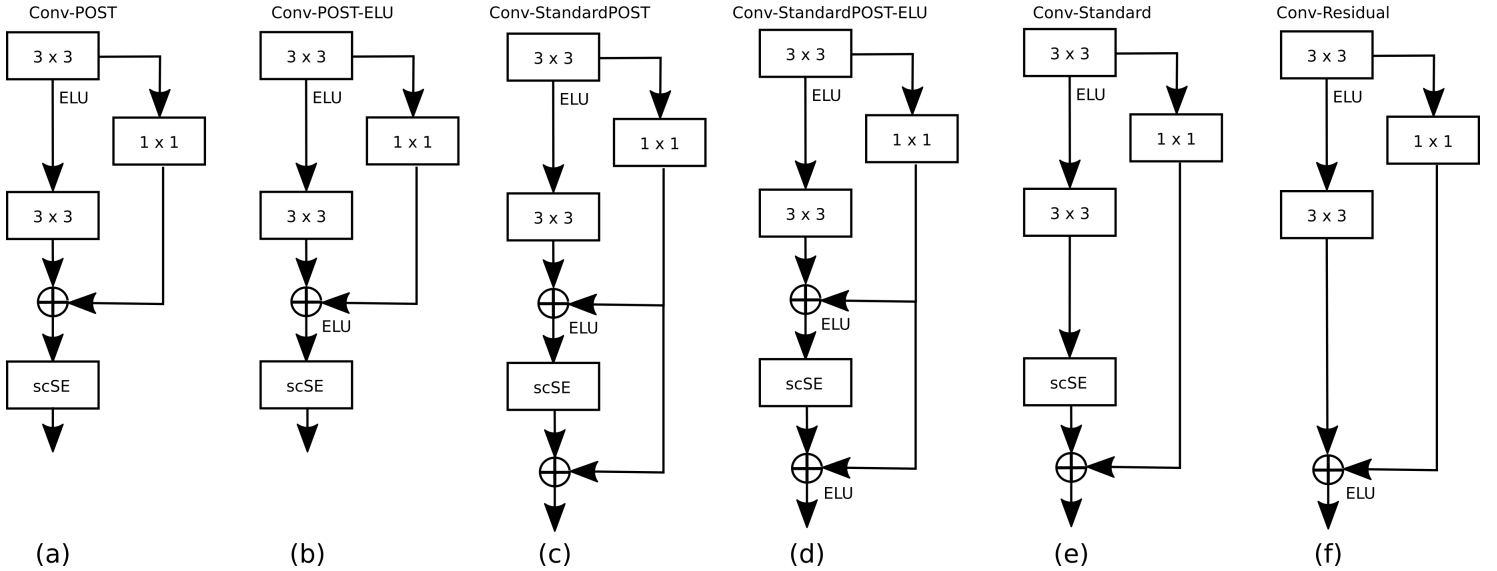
Conv-POST

3 x 3

ELU

1 x 1

3 x 3

scSE

(a)

Conv-POST-ELU

3 x 3

ELU

1 x 1

3 x 3

ELU

scSE

(b)

Conv-StandardPOST

3 x 3

ELU

1 x 1

3 x 3

ELU

scSE

(c)

Conv-StandardPOST-ELU

3 x 3

ELU

1 x 1

3 x 3

ELU

scSE

ELU

(d)

Conv-Standard

3 x 3

ELU

1 x 1

3 x 3

scSE

(e)

Conv-Residual

3 x 3

ELU

1 x 1

3 x 3

ELU

(f)